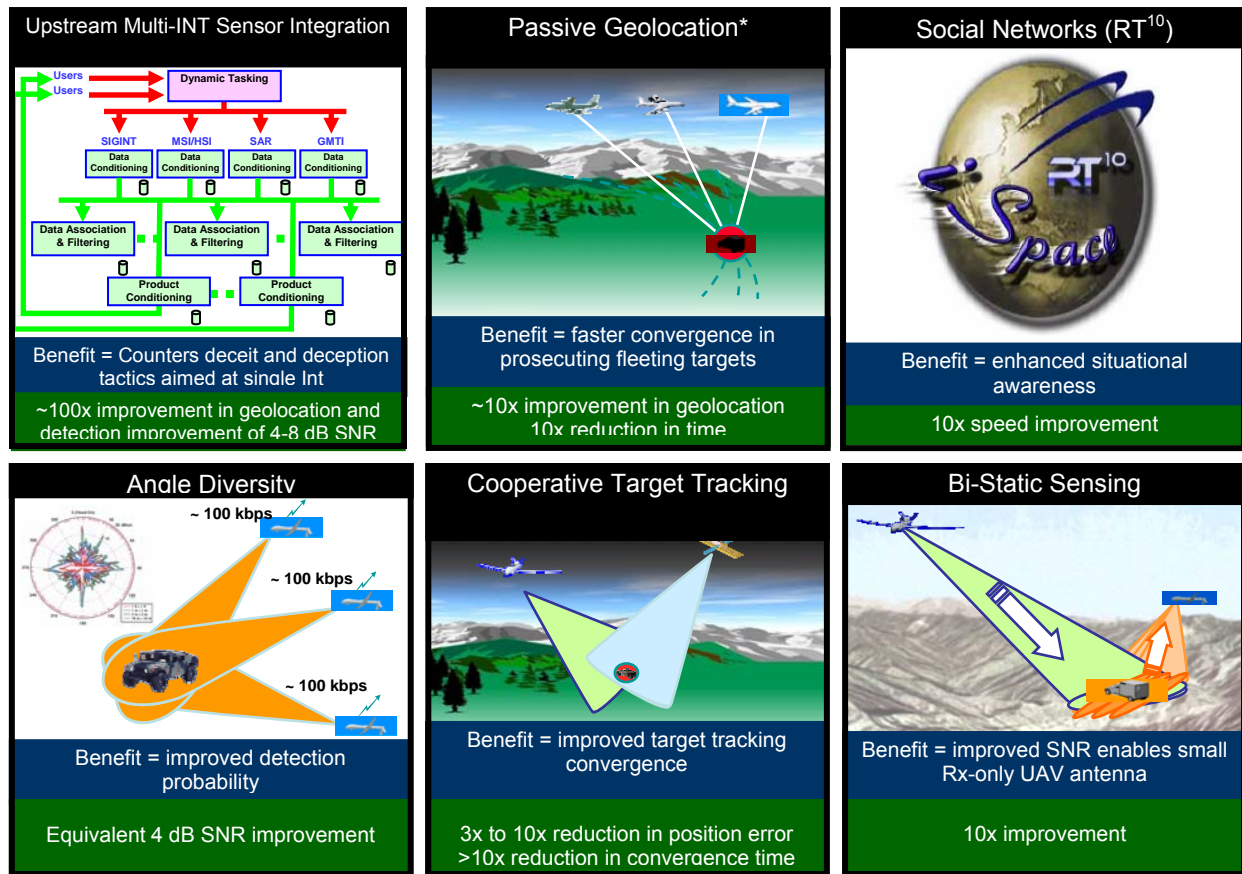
Upstream Multi-INT Sensor Integration

Users
Users
Dynamic Tasking
SIGINT
MSI/HSI
SAR
GMTI
Data Conditioning
Data Conditioning
Data Conditioning
Data Conditioning
Data Association & Filtering
Data Association & Filtering
Data Association & Filtering
Product Conditioning
Product Conditioning

Benefit = Counters deceit and deception tactics aimed at single Int

~100x improvement in geolocation and detection improvement of 4-8 dB SNR

Passive Geolocation*

Benefit = faster convergence in prosecuting fleeting targets

~10x improvement in geolocation 10x reduction in time

Social Networks ($RT^{10}$)

$RT^{10}$
Space

Benefit = enhanced situational awareness

10x speed improvement

Angle Diversity

~ 100 kbps
~ 100 kbps
~ 100 kbps

Benefit = improved detection probability

Equivalent 4 dB SNR improvement

Cooperative Target Tracking

Benefit = improved target tracking convergence

3x to 10x reduction in position error >10x reduction in convergence time

Bi-Static Sensing

Benefit = improved SNR enables small Rx-only UAV antenna

10x improvement